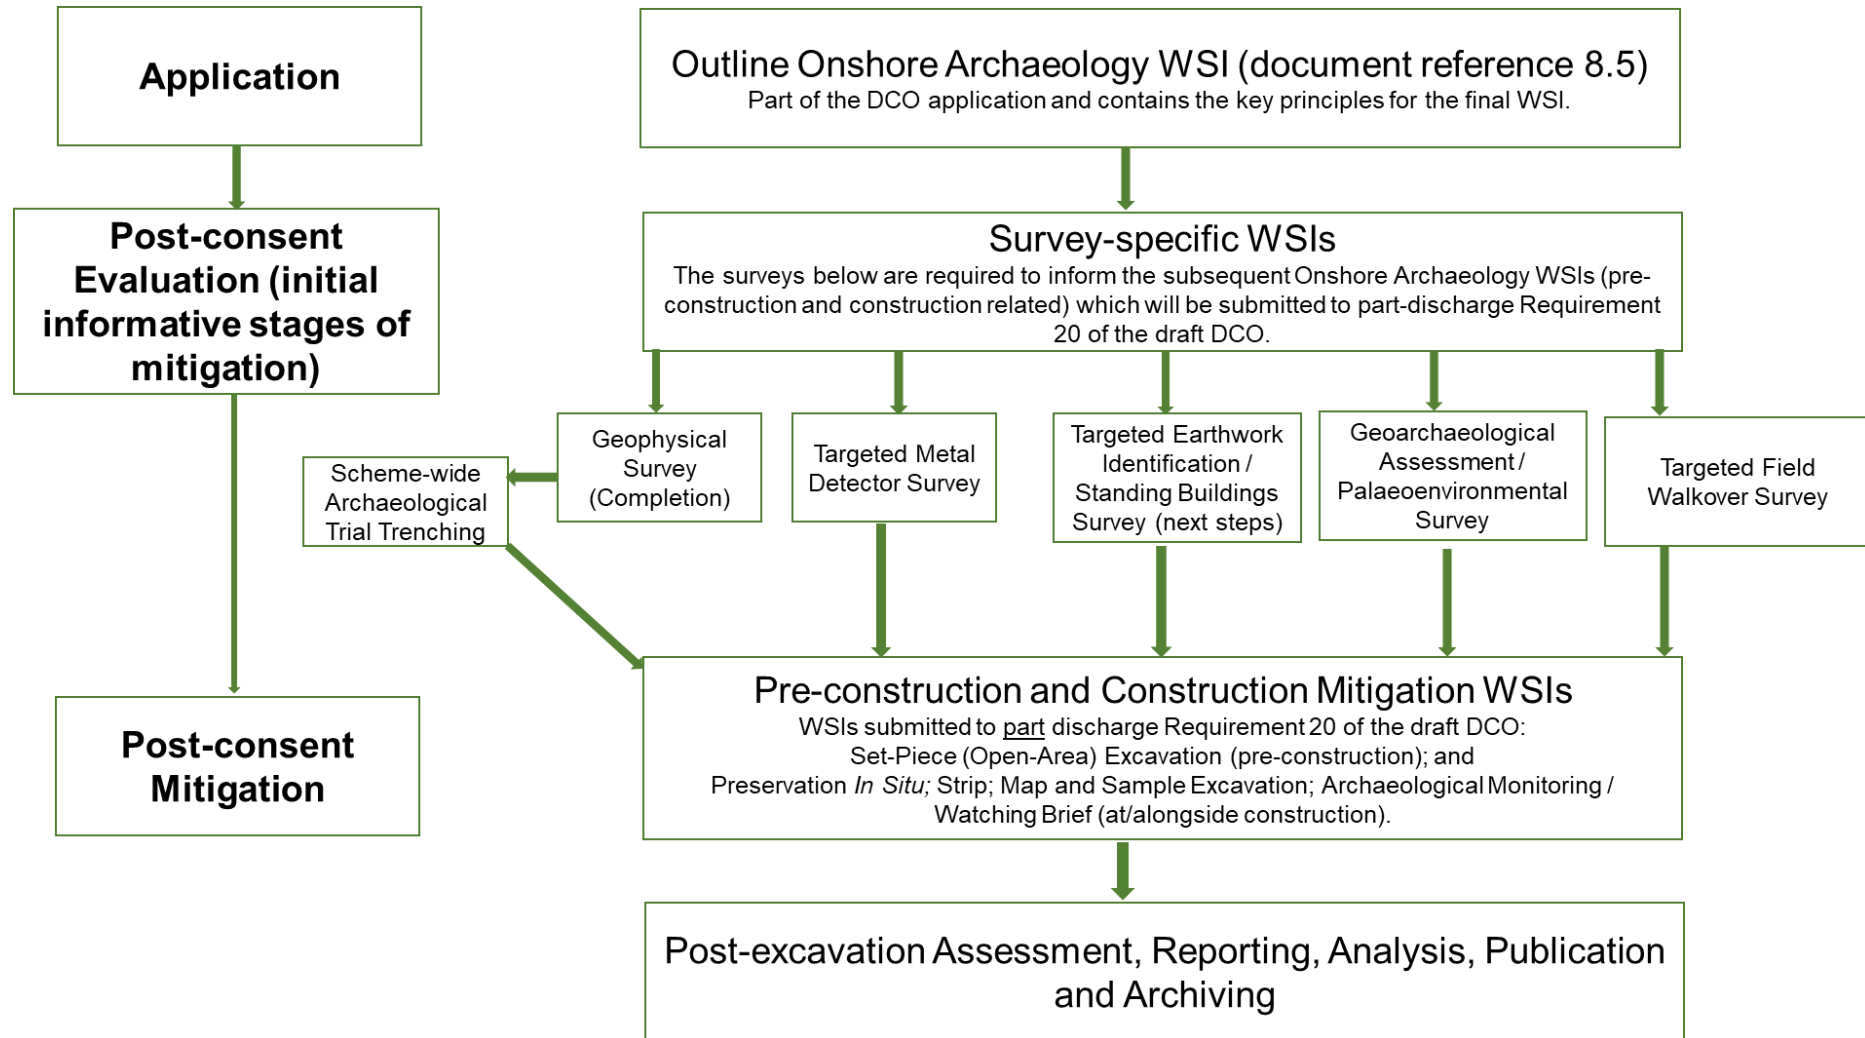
Application

Post-consent Evaluation (initial informative stages of mitigation)

Post-consent Mitigation

Outline Onshore Archaeology WSI (document reference 8.5)
Part of the DCO application and contains the key principles for the final WSI.

Survey-specific WSIs
The surveys below are required to inform the subsequent Onshore Archaeology WSIs (pre-construction and construction related) which will be submitted to part-discharge Requirement 20 of the draft DCO.

Scheme-wide Archaeological Trial Trenching

Geophysical Survey (Completion)

Targeted Metal Detector Survey

Targeted Earthwork Identification / Standing Buildings Survey (next steps)

Geoarchaeological Assessment / Palaeoenvironmental Survey

Targeted Field Walkover Survey

Pre-construction and Construction Mitigation WSIs
WSIs submitted to part discharge Requirement 20 of the draft DCO:
Set-Piece (Open-Area) Excavation (pre-construction); and
Preservation *In Situ;* Strip; Map and Sample Excavation; Archaeological Monitoring / Watching Brief (at/alongside construction).

Post-excavation Assessment, Reporting, Analysis, Publication and Archiving